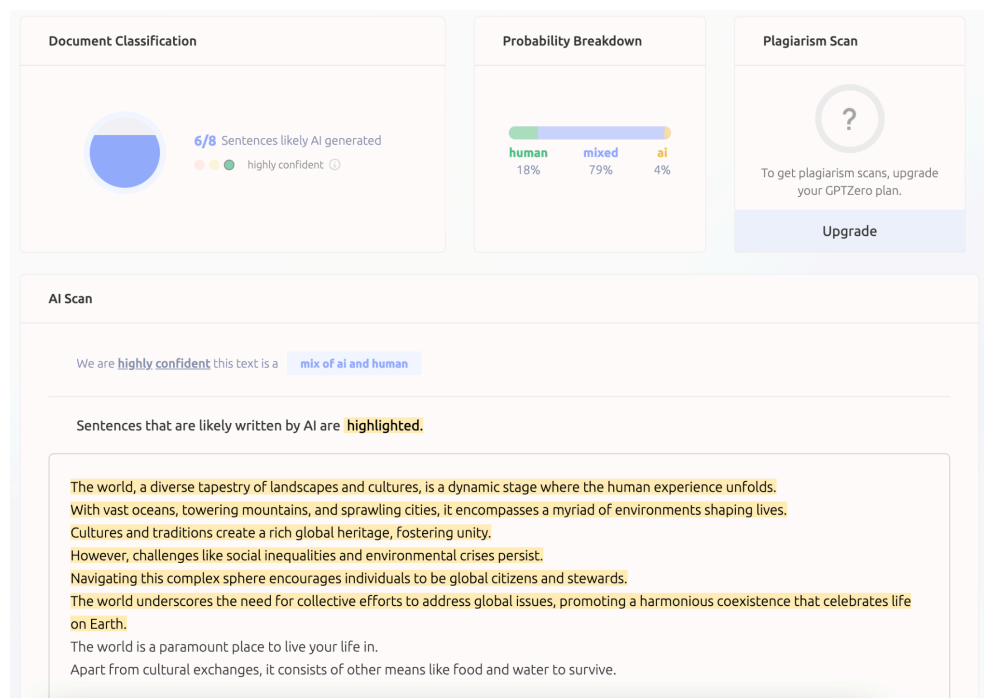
Document Classification

6/8 Sentences likely AI generated

highly confident

Probability Breakdown

human 18%
mixed 79%
ai 4%

Plagiarism Scan

?

To get plagiarism scans, upgrade your GPTZero plan.

Upgrade

AI Scan

We are highly confident this text is a mix of ai and human

Sentences that are likely written by AI are highlighted.

The world, a diverse tapestry of landscapes and cultures, is a dynamic stage where the human experience unfolds.
With vast oceans, towering mountains, and sprawling cities, it encompasses a myriad of environments shaping lives.
Cultures and traditions create a rich global heritage, fostering unity.
However, challenges like social inequalities and environmental crises persist.
Navigating this complex sphere encourages individuals to be global citizens and stewards.
The world underscores the need for collective efforts to address global issues, promoting a harmonious coexistence that celebrates life on Earth.
The world is a paramount place to live your life in.
Apart from cultural exchanges, it consists of other means like food and water to survive.